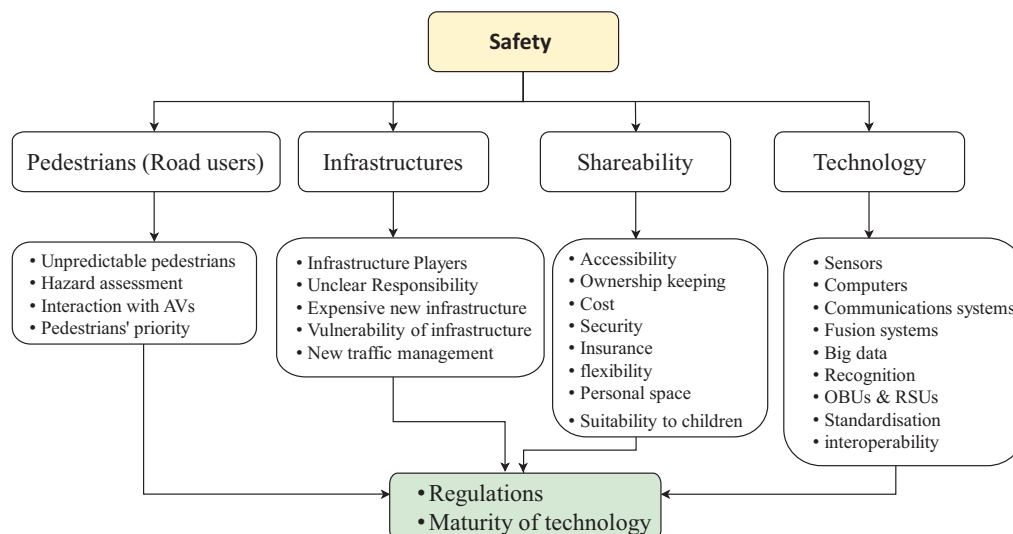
Safety

Pedestrians (Road users)

Infrastructures

Shareability

Technology

• Unpredictable pedestrians
• Hazard assessment
• Interaction with AVs
• Pedestrians' priority

• Infrastructure Players
• Unclear Responsibility
• Expensive new infrastructure
• Vulnerability of infrastructure
• New traffic management

• Accessibility
• Ownership keeping
• Cost
• Security
• Insurance
• flexibility
• Personal space
• Suitability to children

• Sensors
• Computers
• Communications systems
• Fusion systems
• Big data
• Recognition
• OBUs & RSUs
• Standardisation
• interoperability

• Regulations
• Maturity of technology